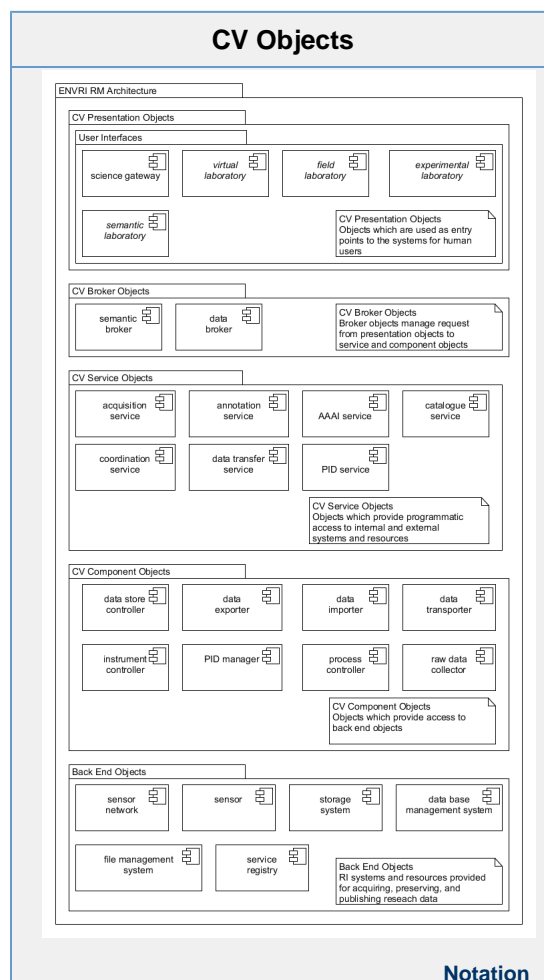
CV Objects

ENVRI RM Architecture

CV Presentation Objects

User Interfaces

science gateway

virtual laboratory

field laboratory

experimental laboratory

semantic laboratory

CV Presentation Objects
Objects which are used as entry points to the systems for human users

CV Broker Objects

semantic broker

data broker

CV Broker Objects
Broker objects manage request from presentation objects to service and component objects

CV Service Objects

acquisition service

annotation service

AAAI service

catalogue service

coordination service

data transfer service

PID service

CV Service Objects
Objects which provide programmatic access to internal and external systems and resources

CV Component Objects

data store controller

data exporter

data importer

data transporter

instrument controller

PID manager

process controller

raw data collector

CV Component Objects
Objects which provide access to back end objects

Back End Objects

sensor network

sensor

storage system

data base management system

file management system

service registry

Back End Objects
RI systems and resources provided for acquiring, preserving, and publishing reseach data

Notation